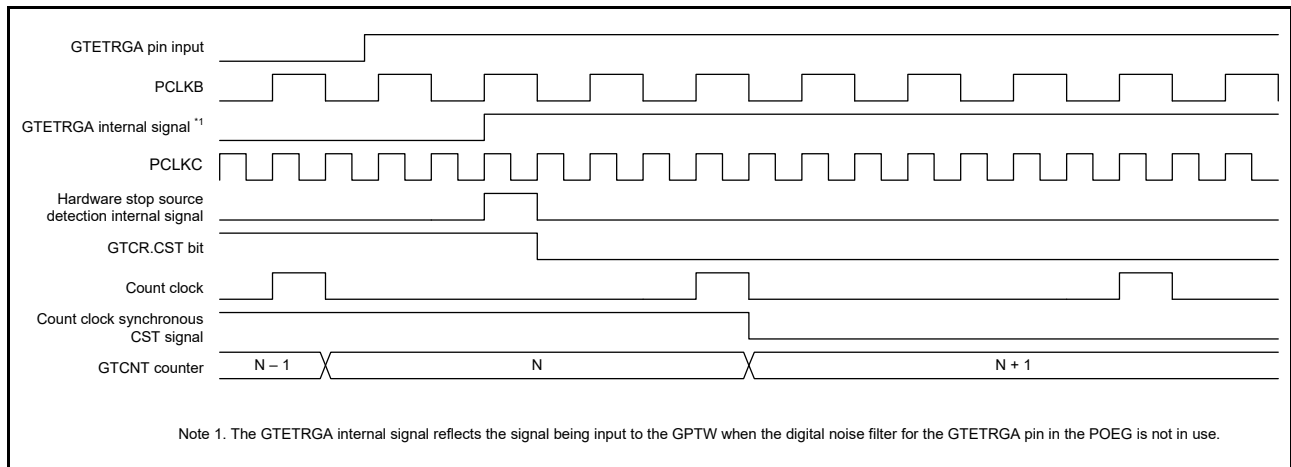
GTETRGA pin input

PCLKB

GTETRGA internal signal $^{*1}$

PCLKC

Hardware stop source detection internal signal

GTCR.CST bit

Count clock

Count clock synchronous CST signal

GTCNT counter

N – 1

N

N + 1

Note 1. The GTETRGA internal signal reflects the signal being input to the GPTW when the digital noise filter for the GTETRGA pin in the POEG is not in use.